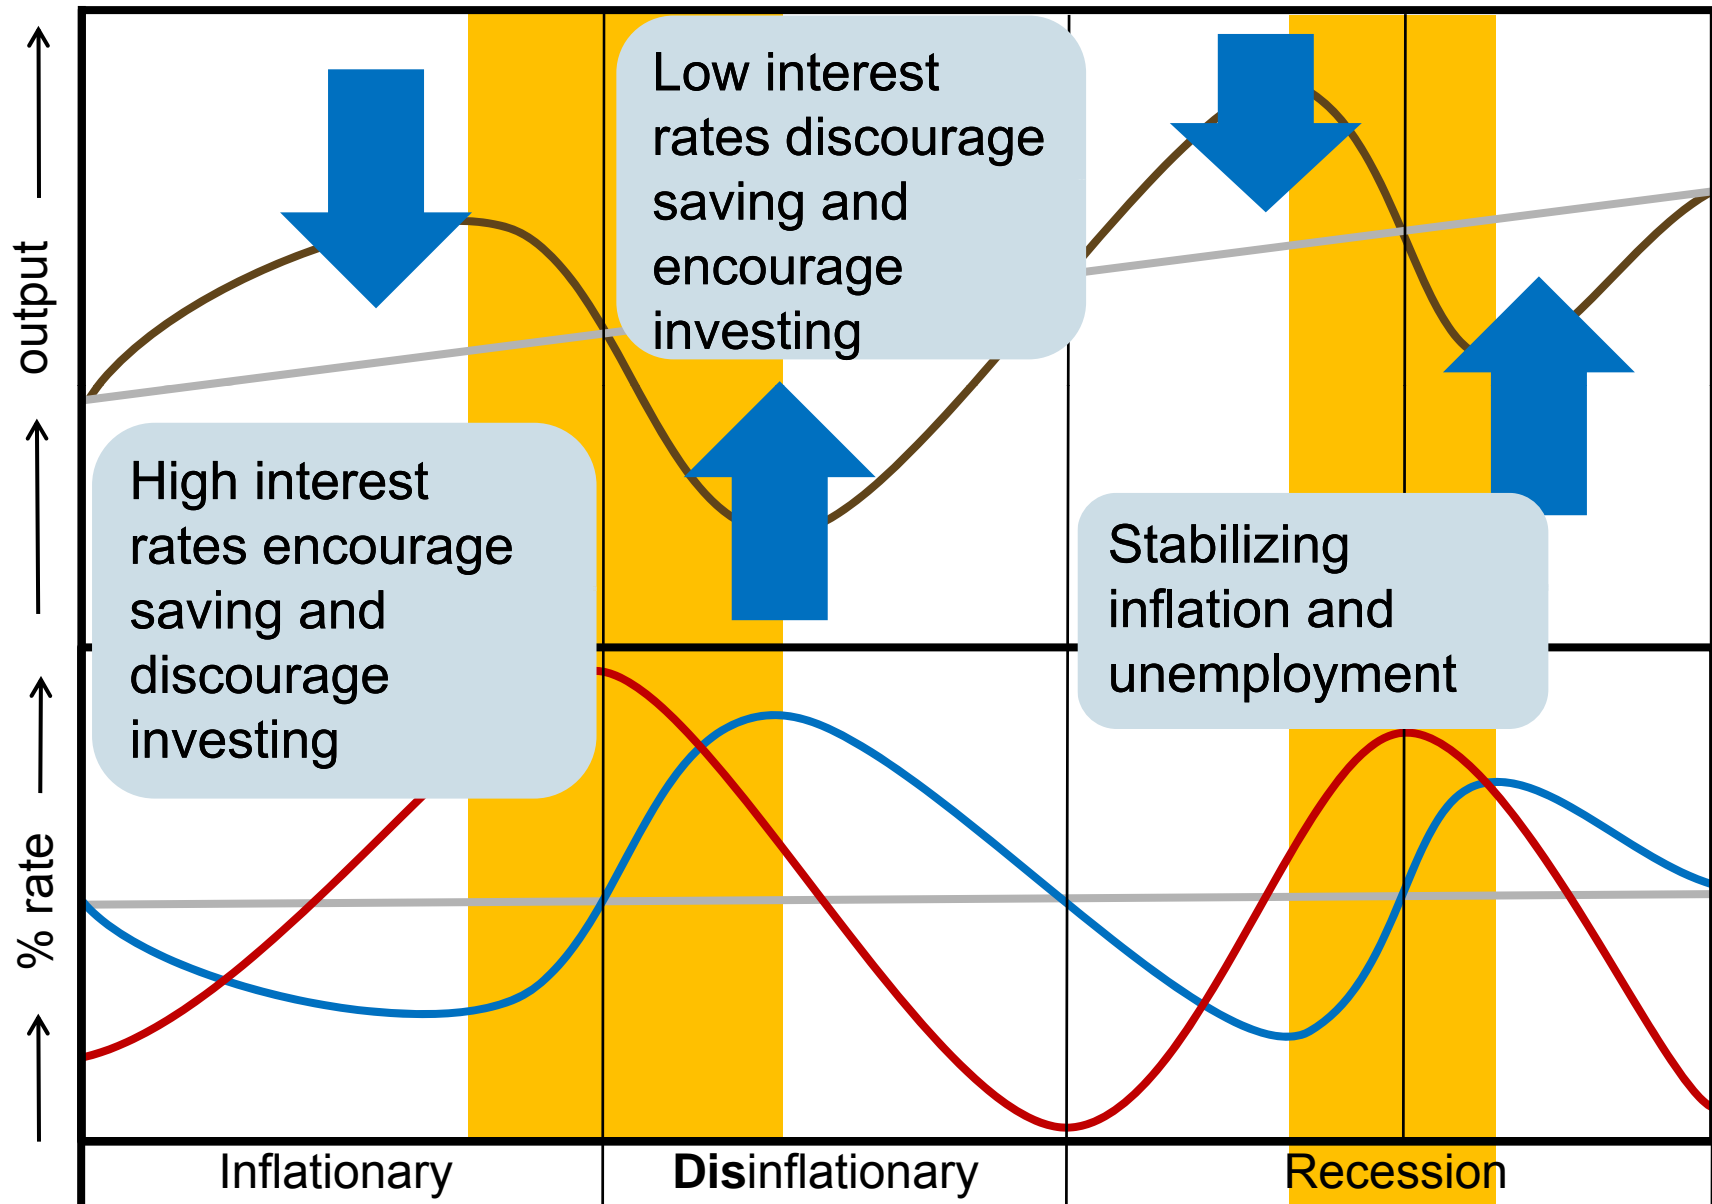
output

Low interest rates discourage saving and encourage investing

High interest rates encourage saving and discourage investing

Stabilizing inflation and unemployment

% rate

Inflationary

**Dis**inflationary

Recession